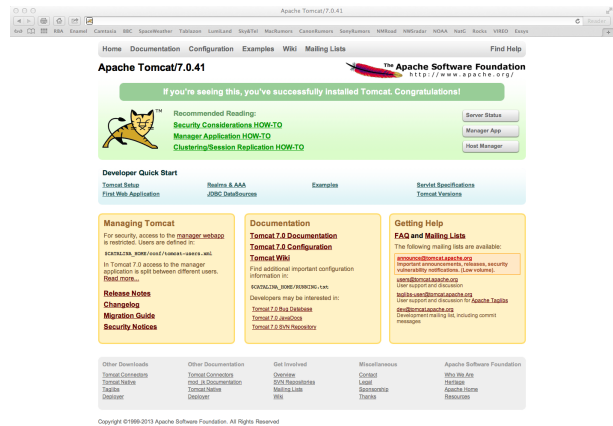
Apache Tomcat/7.0.41

BBK Enamel Camtasia BBC SpaceWeather Tabiazon LumiLand Sky&Tel MacRumors CanonRumors SonyRumors NMRoad NMSradar NOAA NatC Rocks VIREO Essys

Home Documentation Configuration Examples Wiki Mailing Lists

Find Help

Apache Tomcat/7.0.41

The Apache Software Foundation
http://www.apache.org/

If you're seeing this, you've successfully installed Tomcat. Congratulations!

Recommended Reading:
Security Considerations HOW-TO
Manager Application HOW-TO
Clustering/Session Replication HOW-TO

Server Status
Manager App
Host Manager

Developer Quick Start

| Tomcat Setup | Realms & AAA | Examples | Servlet Specifications |
|---|---|---|---|
| First Web Application | JDBC DataSources | | Tomcat Versions |

Managing Tomcat

For security, access to the manager webapp is restricted. Users are defined in:

$CATALINA_HOME/conf/tomcat-users.xml

In Tomcat 7.0 access to the manager application is split between different users. Read more...

Release Notes
Changelog
Migration Guide
Security Notices

Documentation

Tomcat 7.0 Documentation
Tomcat 7.0 Configuration
Tomcat Wiki

Find additional important configuration information in:

$CATALINA_HOME/RUNNING.txt

Developers may be interested in:

Tomcat 7.0 Bug Database
Tomcat 7.0 JavaDocs
Tomcat 7.0 SVN Repository

Getting Help

FAQ and Mailing Lists

The following mailing lists are available:

announce@tomcat.apache.org
Important announcements, releases, security vulnerability notifications. (Low volume).

users@tomcat.apache.org
User support and discussion

taglibs-user@tomcat.apache.org
User support and discussion for Apache Taglibs

dev@tomcat.apache.org
Development mailing list, including commit messages

Other Downloads
Tomcat Connectors
Tomcat Native
Taglibs
Deployer

Other Documentation
Tomcat Connectors
mod_jk Documentation
Tomcat Native
Deployer

Get Involved
Overview
SVN Repositories
Mailing Lists
Wiki

Miscellaneous
Contact
Legal
Sponsorship
Thanks

Apache Software Foundation
Who We Are
Heritage
Apache Home
Resources

Copyright ©1999-2013 Apache Software Foundation. All Rights Reserved